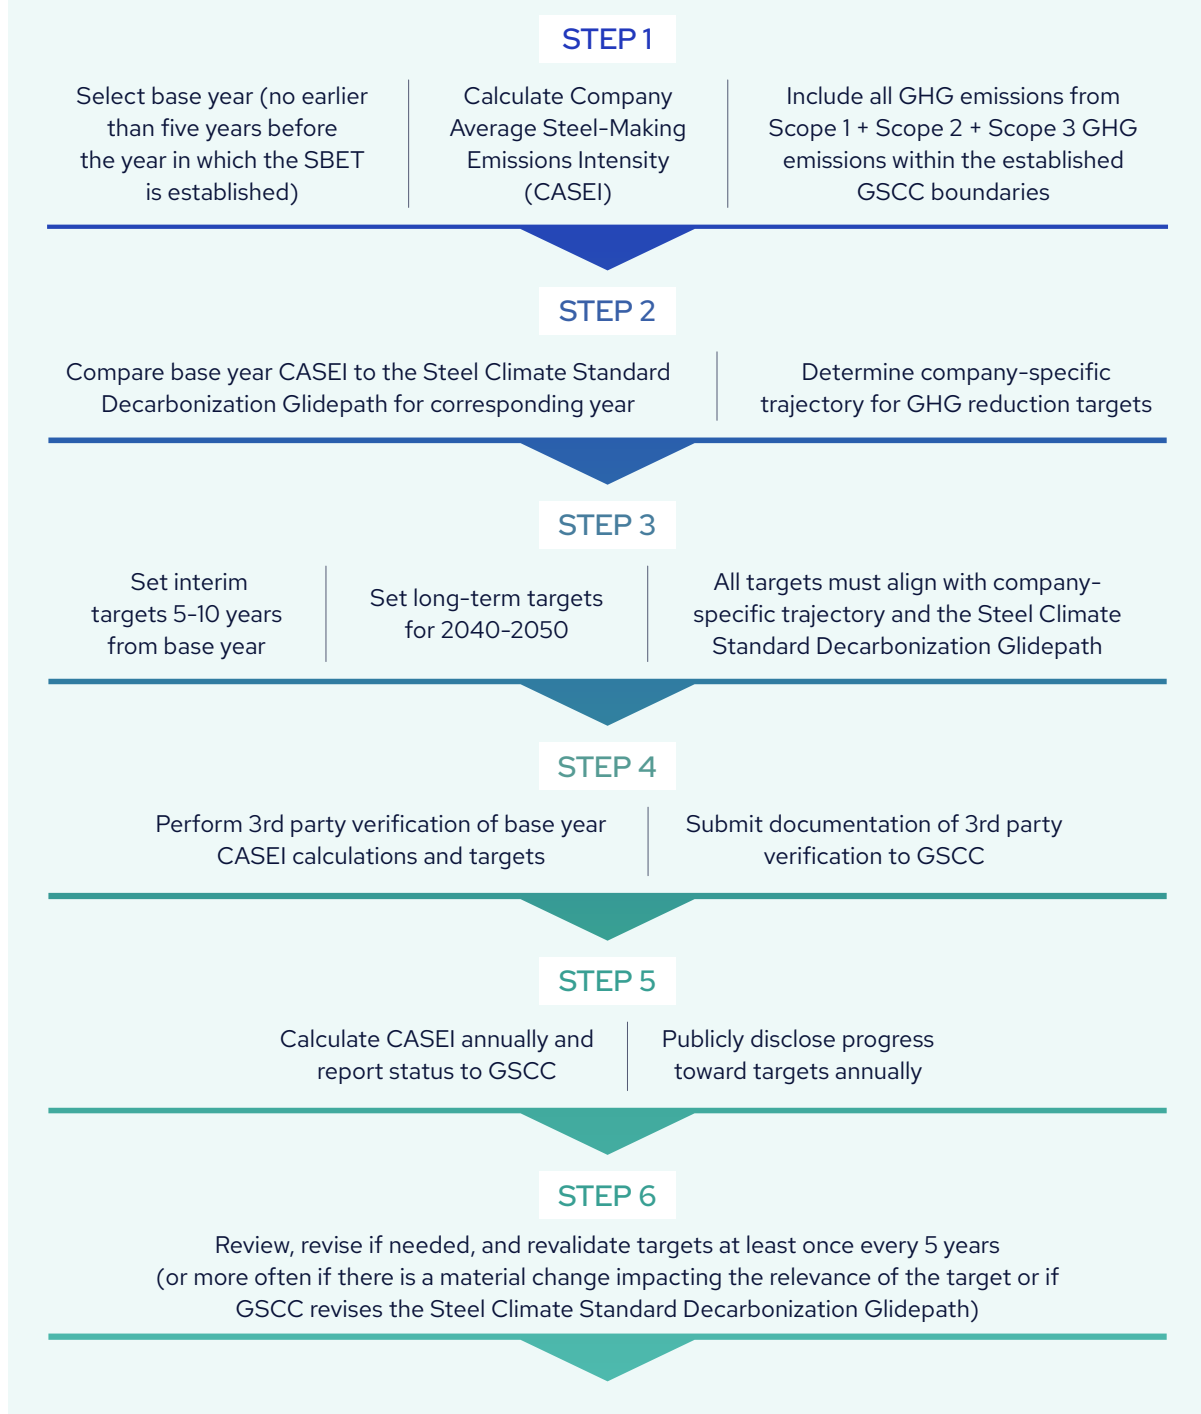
STEP 1

Select base year (no earlier than five years before the year in which the SBET is established)

Calculate Company Average Steel-Making Emissions Intensity (CASEI)

Include all GHG emissions from Scope 1 + Scope 2 + Scope 3 GHG emissions within the established GSCC boundaries

STEP 2

Compare base year CASEI to the Steel Climate Standard Decarbonization Glidepath for corresponding year

Determine company-specific trajectory for GHG reduction targets

STEP 3

Set interim targets 5-10 years from base year

Set long-term targets for 2040-2050

All targets must align with company-specific trajectory and the Steel Climate Standard Decarbonization Glidepath

STEP 4

Perform 3rd party verification of base year CASEI calculations and targets

Submit documentation of 3rd party verification to GSCC

STEP 5

Calculate CASEI annually and report status to GSCC

Publicly disclose progress toward targets annually

STEP 6

Review, revise if needed, and revalidate targets at least once every 5 years (or more often if there is a material change impacting the relevance of the target or if GSCC revises the Steel Climate Standard Decarbonization Glidepath)